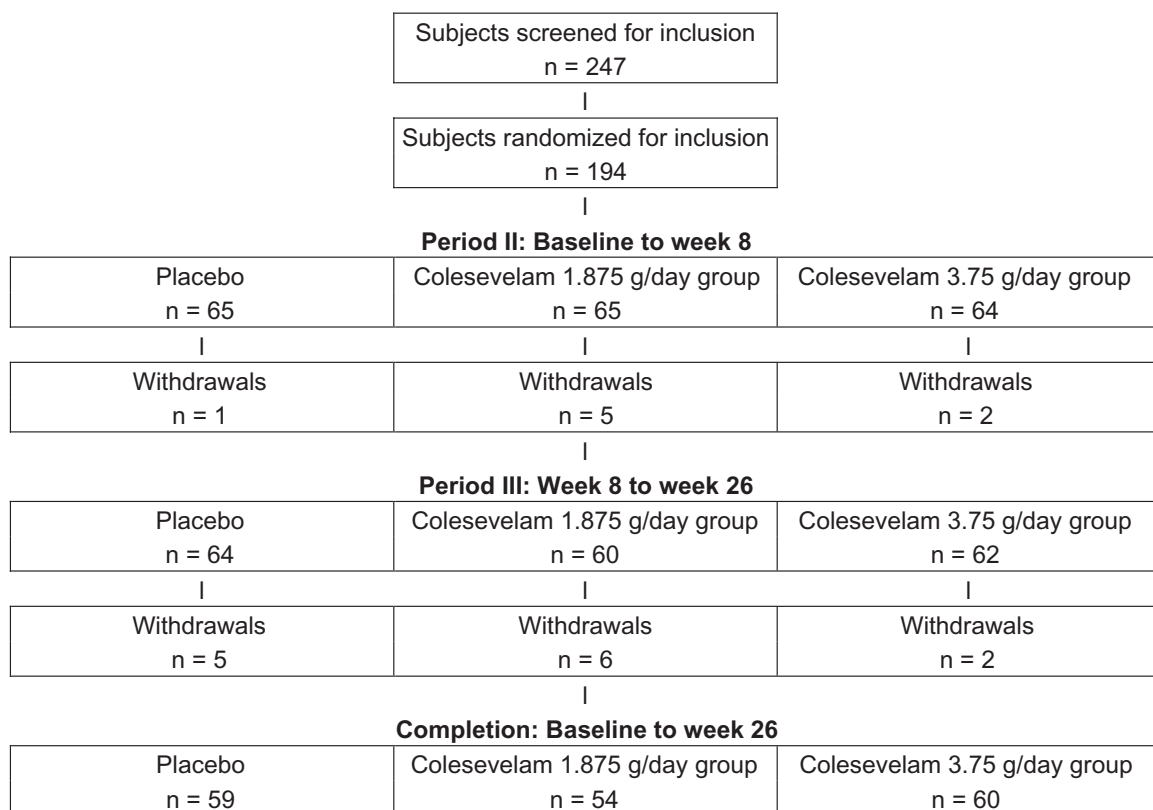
Subjects screened for inclusion
n = 247

Subjects randomized for inclusion
n = 194

**Period II: Baseline to week 8**

| Placebo n = 65 | Colesevelam 1.875 g/day group n = 65 | Colesevelam 3.75 g/day group n = 64 |
|---|---|---|
| Withdrawals n = 1 | Withdrawals n = 5 | Withdrawals n = 2 |

**Period III: Week 8 to week 26**

| Placebo n = 64 | Colesevelam 1.875 g/day group n = 60 | Colesevelam 3.75 g/day group n = 62 |
|---|---|---|
| Withdrawals n = 5 | Withdrawals n = 6 | Withdrawals n = 2 |

**Completion: Baseline to week 26**

| Placebo n = 59 | Colesevelam 1.875 g/day group n = 54 | Colesevelam 3.75 g/day group n = 60 |
|---|---|---|